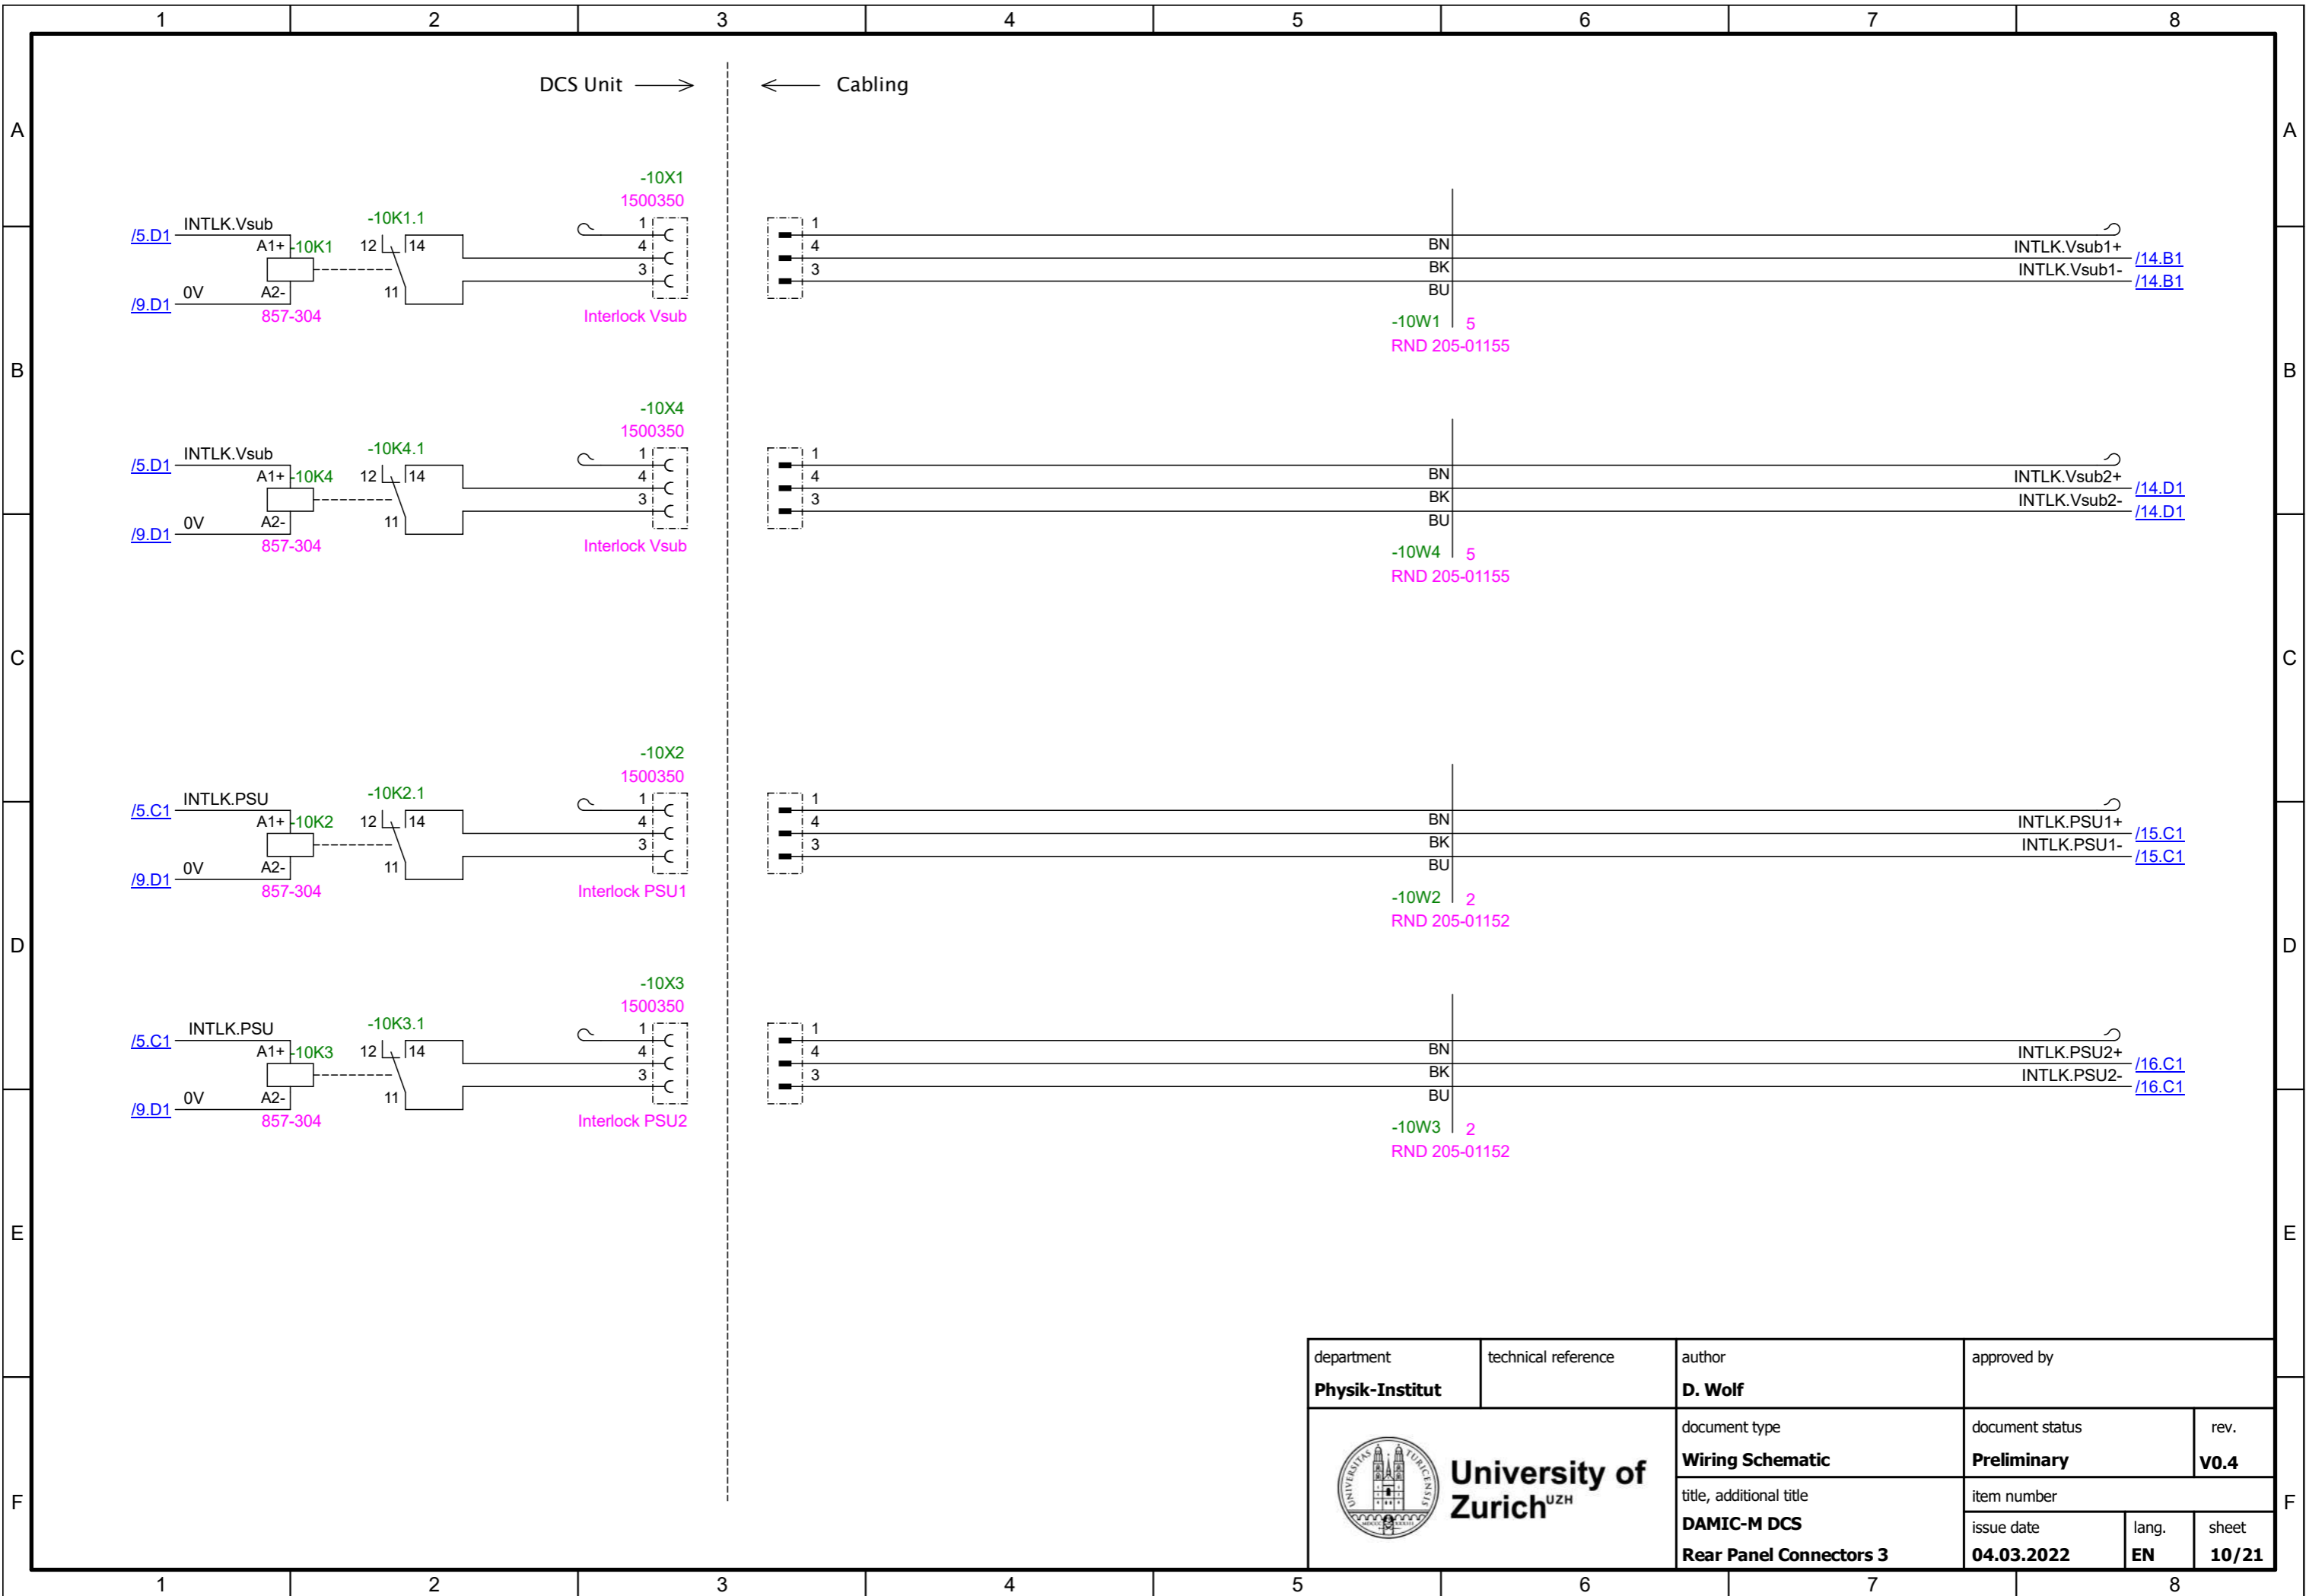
1 2 3 4 5 6 7 8

A

DCS Unit →

← Cabling

-10X1
1500350

/5.D1 INTLK.Vsub
A1+ -10K1
-10K1.1
12 14
11
/9.D1 0V A2-
857-304

1
4
3
Interlock Vsub

1
4
3
BN
BK
BU
-10W1 5
RND 205-01155

INTLK.Vsub1+ /14.B1
INTLK.Vsub1- /14.B1

B

-10X4
1500350

/5.D1 INTLK.Vsub
A1+ -10K4
-10K4.1
12 14
11
/9.D1 0V A2-
857-304

1
4
3
Interlock Vsub

1
4
3
BN
BK
BU
-10W4 5
RND 205-01155

INTLK.Vsub2+ /14.D1
INTLK.Vsub2- /14.D1

C

-10X2
1500350

/5.C1 INTLK.PSU
A1+ -10K2
-10K2.1
12 14
11
/9.D1 0V A2-
857-304

1
4
3
Interlock PSU1

1
4
3
BN
BK
BU
-10W2 2
RND 205-01152

INTLK.PSU1+ /15.C1
INTLK.PSU1- /15.C1

D

-10X3
1500350

/5.C1 INTLK.PSU
A1+ -10K3
-10K3.1
12 14
11
/9.D1 0V A2-
857-304

1
4
3
Interlock PSU2

1
4
3
BN
BK
BU
-10W3 2
RND 205-01152

INTLK.PSU2+ /16.C1
INTLK.PSU2- /16.C1

E

F

| department | technical reference | author | approved by | |
|---|---|---|---|---|
| Physik-Institut | | D. Wolf | | |
| University of Zurich$^{UZH}$ | | document type<br>Wiring Schematic | document status<br>Preliminary | rev.<br>V0.4 |
| | | title, additional title<br>DAMIC-M DCS<br>Rear Panel Connectors 3 | item number<br>issue date<br>04.03.2022 | lang. EN / sheet 10/21 |

1 2 3 4 5 6 7 8